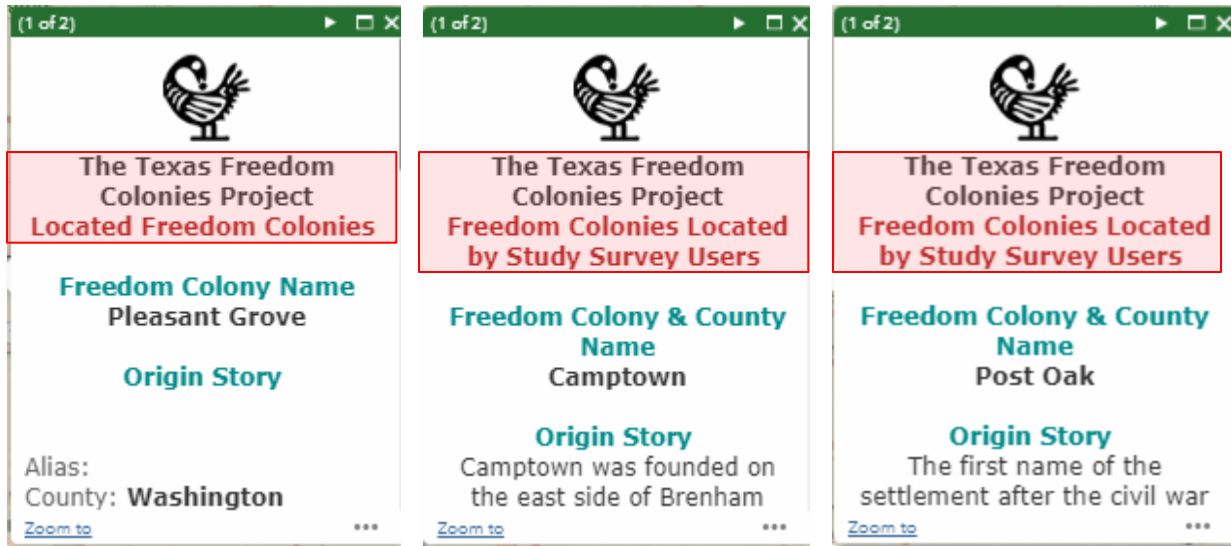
(1 of 2)

The Texas Freedom Colonies Project
Located Freedom Colonies

Freedom Colony Name
Pleasant Grove

Origin Story

Alias:
County: **Washington**

Zoom to •••

(1 of 2)

The Texas Freedom Colonies Project
Freedom Colonies Located by Study Survey Users

Freedom Colony & County Name
Camptown

Origin Story
Camptown was founded on the east side of Brenham

Zoom to •••

(1 of 2)

The Texas Freedom Colonies Project
Freedom Colonies Located by Study Survey Users

Freedom Colony & County Name
Post Oak

Origin Story
The first name of the settlement after the civil war

Zoom to •••